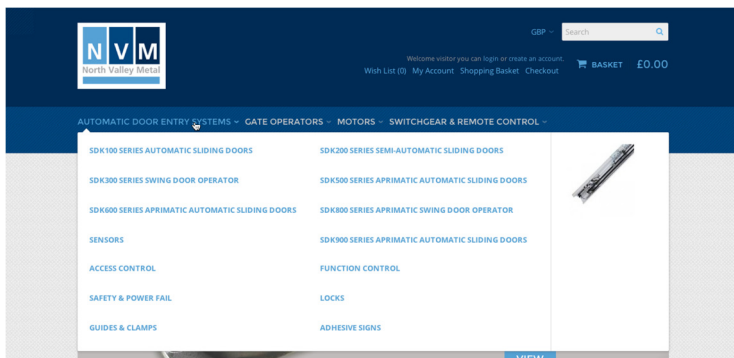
N V M
North Valley Metal

GBP
Search

Welcome visitor you can login or create an account.
Wish List (0) My Account Shopping Basket Checkout

BASKET £0.00

AUTOMATIC DOOR ENTRY SYSTEMS GATE OPERATORS MOTORS SWITCHGEAR & REMOTE CONTROL

SDK100 SERIES AUTOMATIC SLIDING DOORS
SDK300 SERIES SWING DOOR OPERATOR
SDK600 SERIES APRIMATIC AUTOMATIC SLIDING DOORS
SENSORS
ACCESS CONTROL
SAFETY & POWER FAIL
GUIDES & CLAMPS

SDK200 SERIES SEMI-AUTOMATIC SLIDING DOORS
SDK500 SERIES APRIMATIC AUTOMATIC SLIDING DOORS
SDK800 SERIES APRIMATIC SWING DOOR OPERATOR
SDK900 SERIES APRIMATIC AUTOMATIC SLIDING DOORS
FUNCTION CONTROL
LOCKS
ADHESIVE SIGNS

VIEW